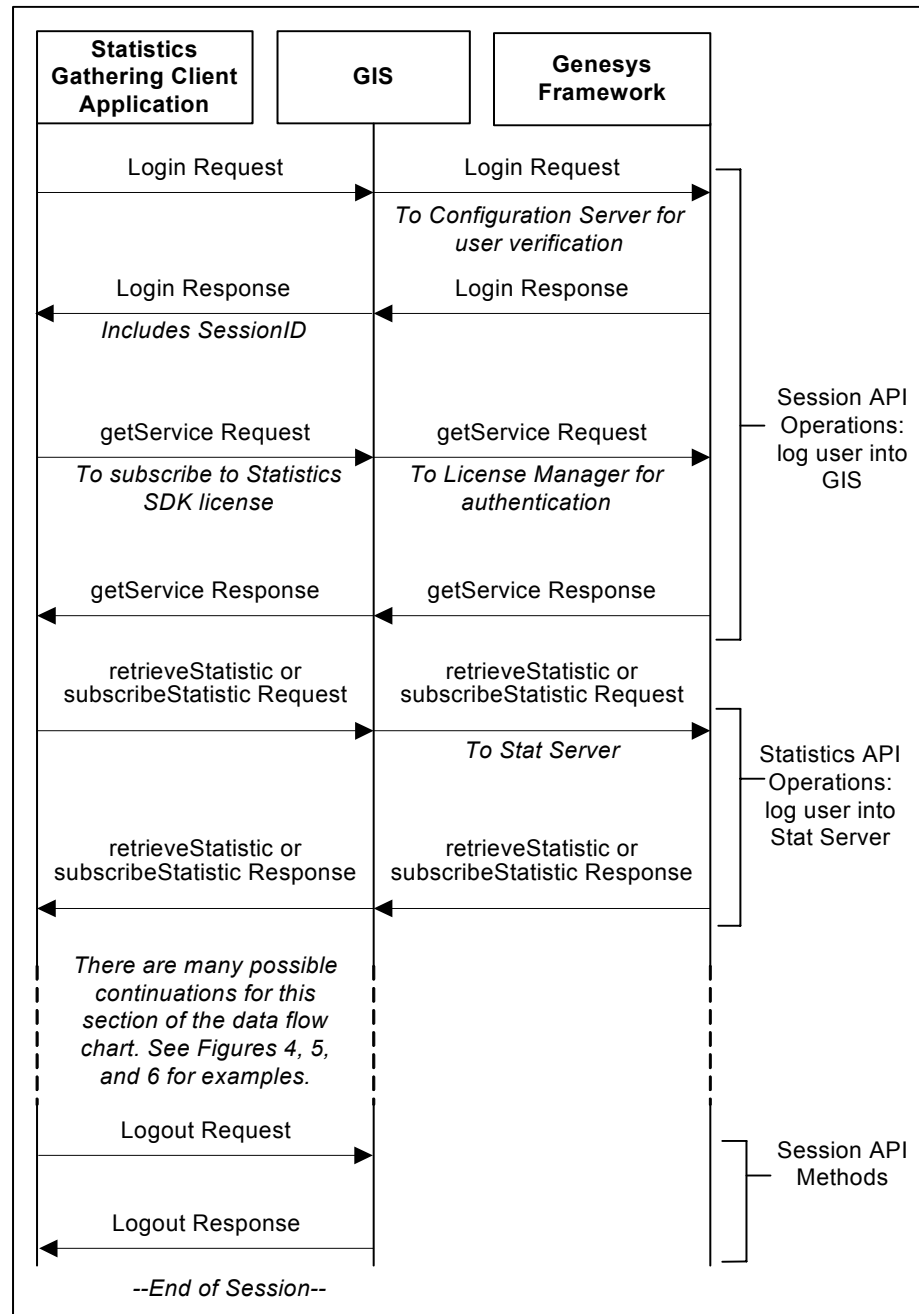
Statistics Gathering Client Application

GIS

Genesys Framework

Login Request

Login Request

To Configuration Server for user verification

Login Response

Login Response

Includes SessionID

getService Request

getService Request

To subscribe to Statistics SDK license

To License Manager for authentication

getService Response

getService Response

Session API Operations: log user into GIS

retrieveStatistic or subscribeStatistic Request

retrieveStatistic or subscribeStatistic Request

To Stat Server

retrieveStatistic or subscribeStatistic Response

retrieveStatistic or subscribeStatistic Response

Statistics API Operations: log user into Stat Server

There are many possible continuations for this section of the data flow chart. See Figures 4, 5, and 6 for examples.

Logout Request

Logout Response

Session API Methods

--End of Session--